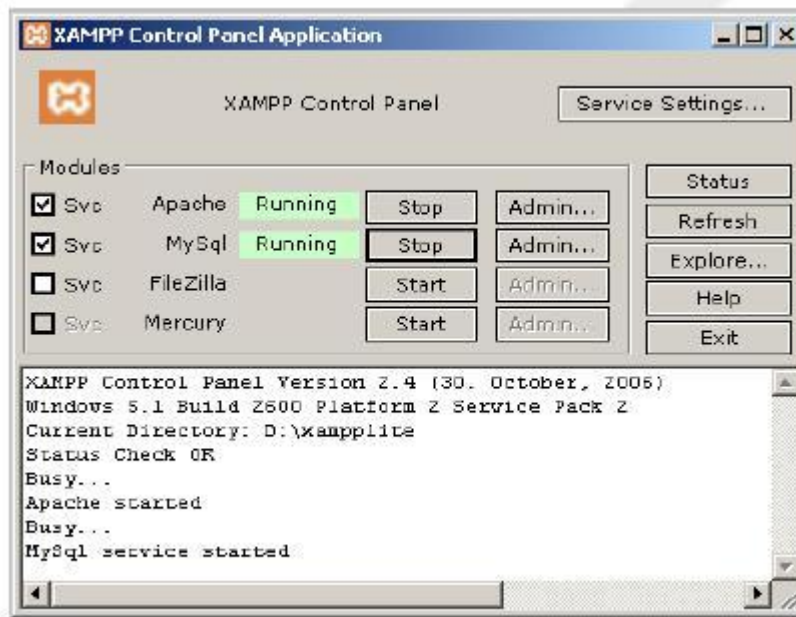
XAMPP Control Panel Application

XAMPP Control Panel

Service Settings...

Modules

Svc Apache Running Stop Admin...

Svc MySql Running Stop Admin...

Svc FileZilla Start Admin...

Svc Mercury Start Admin...

Status

Refresh

Explore...

Help

Exit

XAMPP Control Panel Version 2.4 (30. October, 2006)
Windows 5.1 Build 2600 Platform 2 Service Pack 2
Current Directory: D:\xampplite
Status Check OK
Busy...
Apache started
Busy...
MySql service started